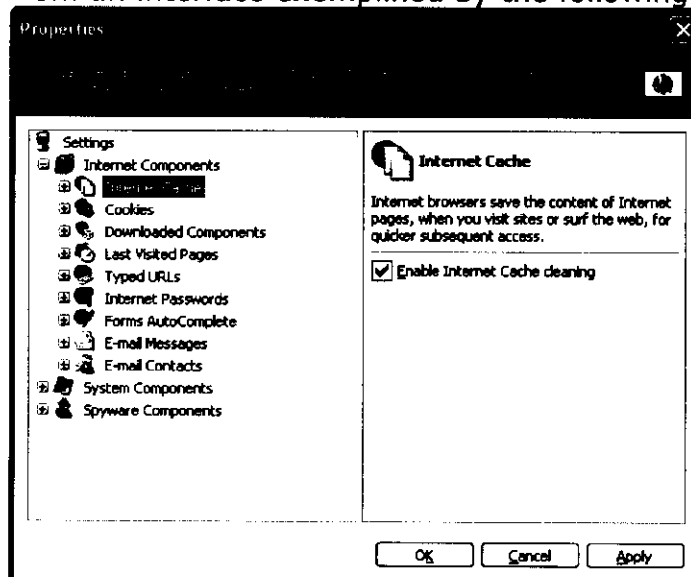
Properties

Settings
Internet Components
Internet Cache
Cookies
Downloaded Components
Last Visited Pages
Typed URLs
Internet Passwords
Forms AutoComplete
E-mail Messages
E-mail Contacts
System Components
Spyware Components

Internet Cache

Internet browsers save the content of Internet pages, when you visit sites or surf the web, for quicker subsequent access.

Enable Internet Cache cleaning

OK Cancel Apply